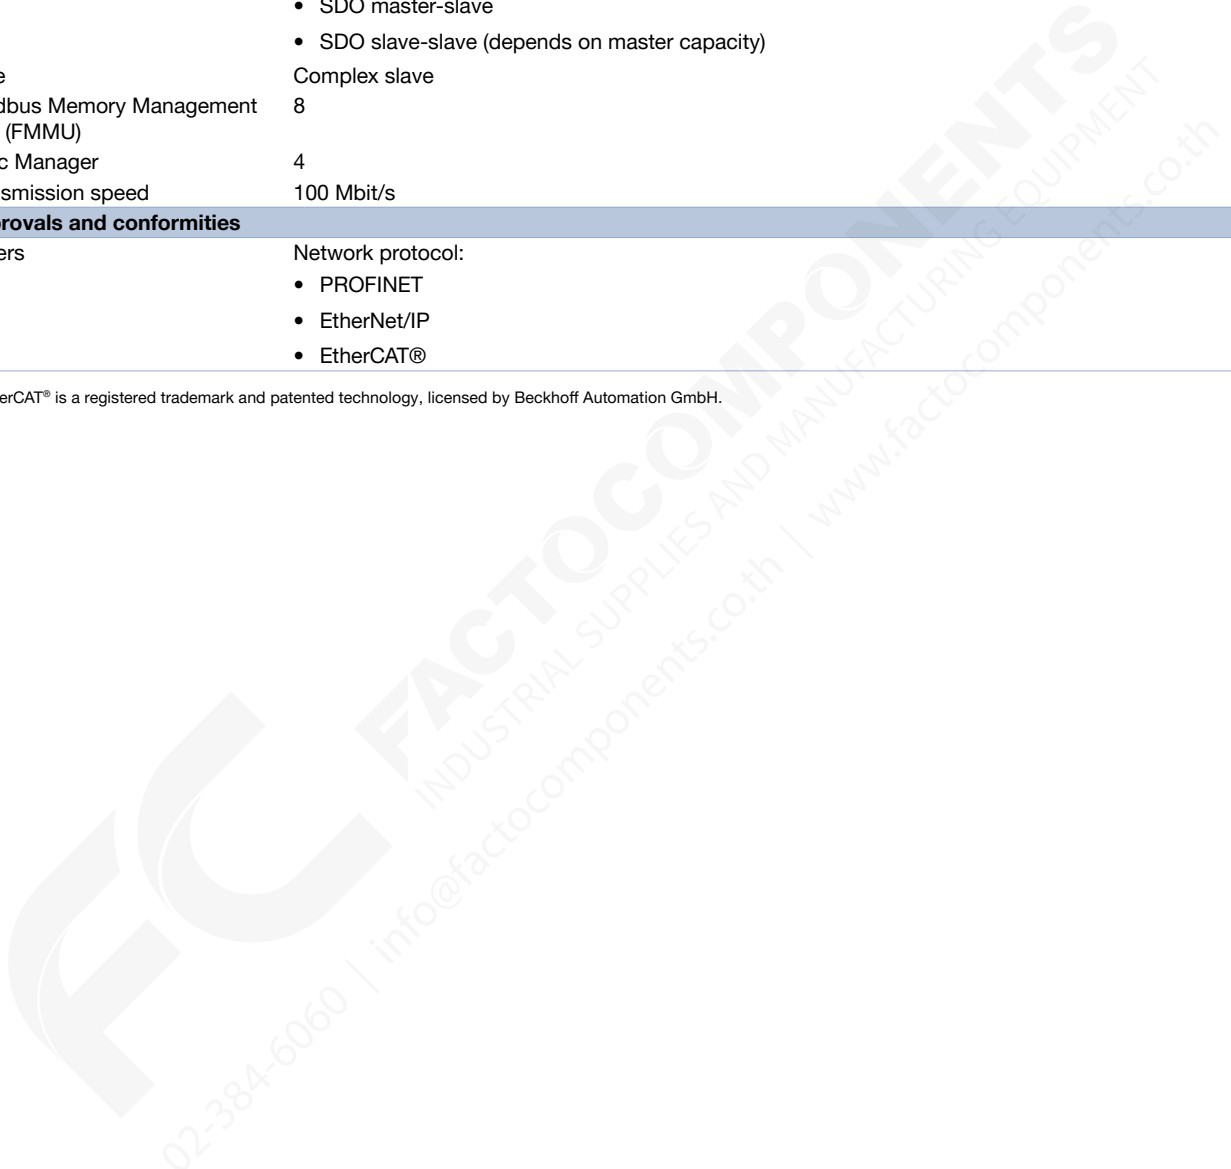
| | |
|---|---|
| | • SDO master-slave |
| | • SDO slave-slave (depends on master capacity) |
| e | Complex slave |
| dbus Memory Management (FMMU) | 8 |
| c Manager | 4 |
| smission speed | 100 Mbit/s |
| **rovals and conformities** | |
| ers | Network protocol: |
| | • PROFINET |
| | • EtherNet/IP |
| | • EtherCAT® |

erCAT® is a registered trademark and patented technology, licensed by Beckhoff Automation GmbH.

FACTOCOMPONENTS
INDUSTRIAL SUPPLIES AND MANUFACTURING EQUIPMENT
02-384-6060 | info@factocomponents.co.th | www.factocomponents.co.th